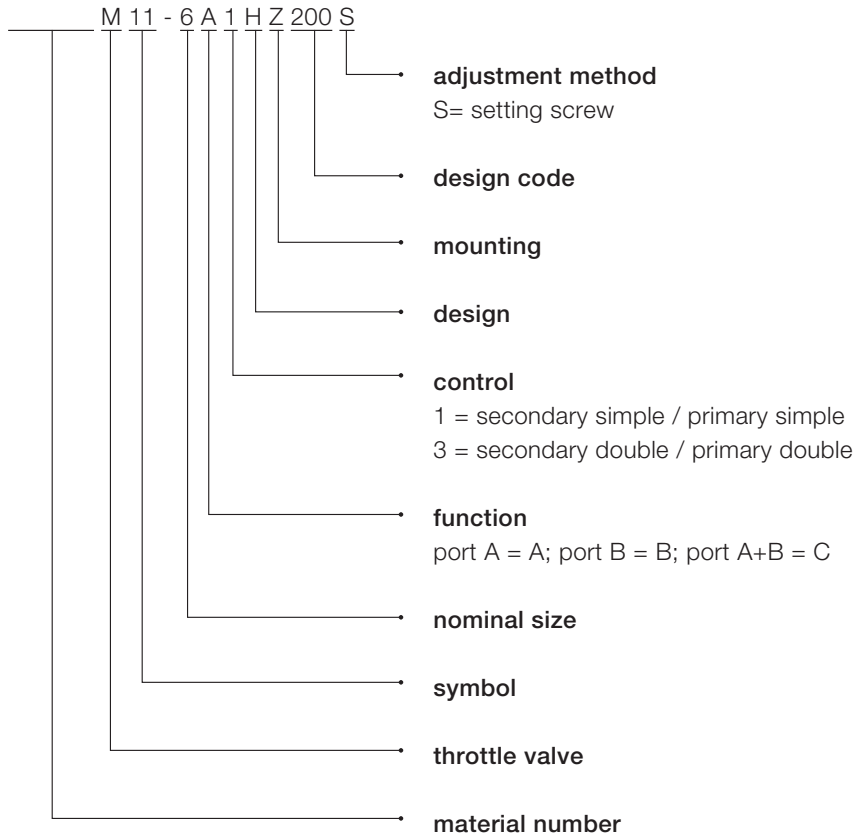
M 11 - 6 A 1 H Z 200 S

adjustment method
S= setting screw

design code

mounting

design

control
1 = secondary simple / primary simple
3 = secondary double / primary double

function
port A = A; port B = B; port A+B = C

nominal size

symbol

throttle valve

material number